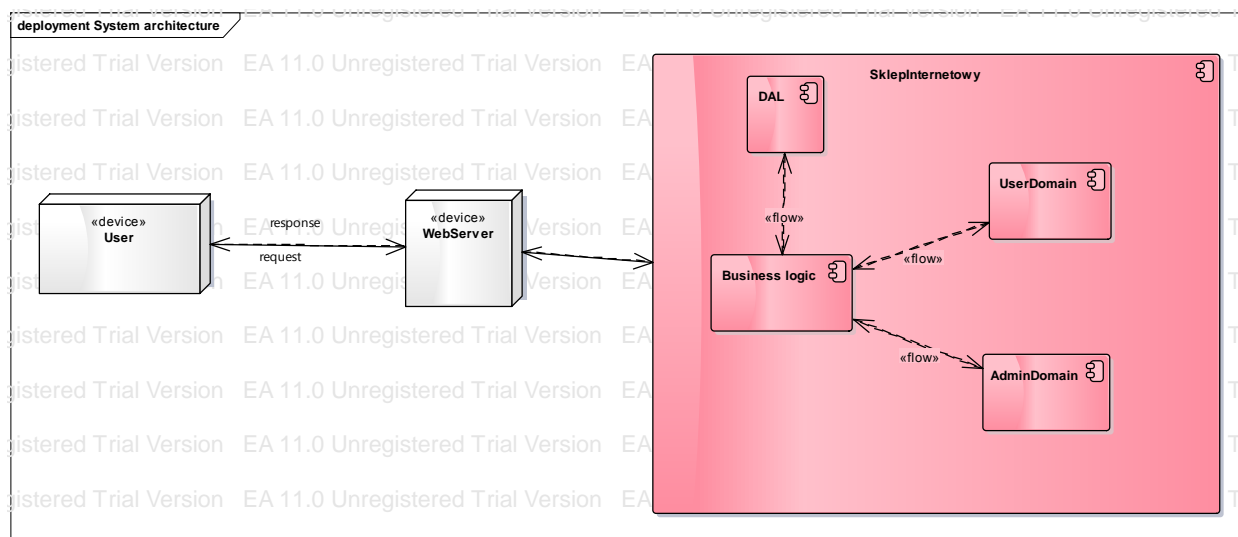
deployment System architecture

EA 11.0 Unregistered Trial Version EA 11.0 Unregistered Trial Version EA 11.0 Unregistered

gistered Trial Version EA 11.0 Unregistered Trial Version EA

gistered Trial Version EA 11.0 Unregistered Trial Version EA

gistered Trial Version EA 11.0 Unregistered Trial Version EA

gistered Trial Version EA 11.0 Unregistered Trial Version EA

gistered Trial Version EA 11.0 Unregistered Trial Version EA

gistered Trial Version EA 11.0 Unregistered Trial Version EA

gistered Trial Version EA 11.0 Unregistered Trial Version EA

gistered Trial Version EA 11.0 Unregistered Trial Version EA

«device»
User

response

request

«device»
WebServer

SklepInternetowy

DAL

«flow»

UserDomain

«flow»

Business logic

«flow»

AdminDomain